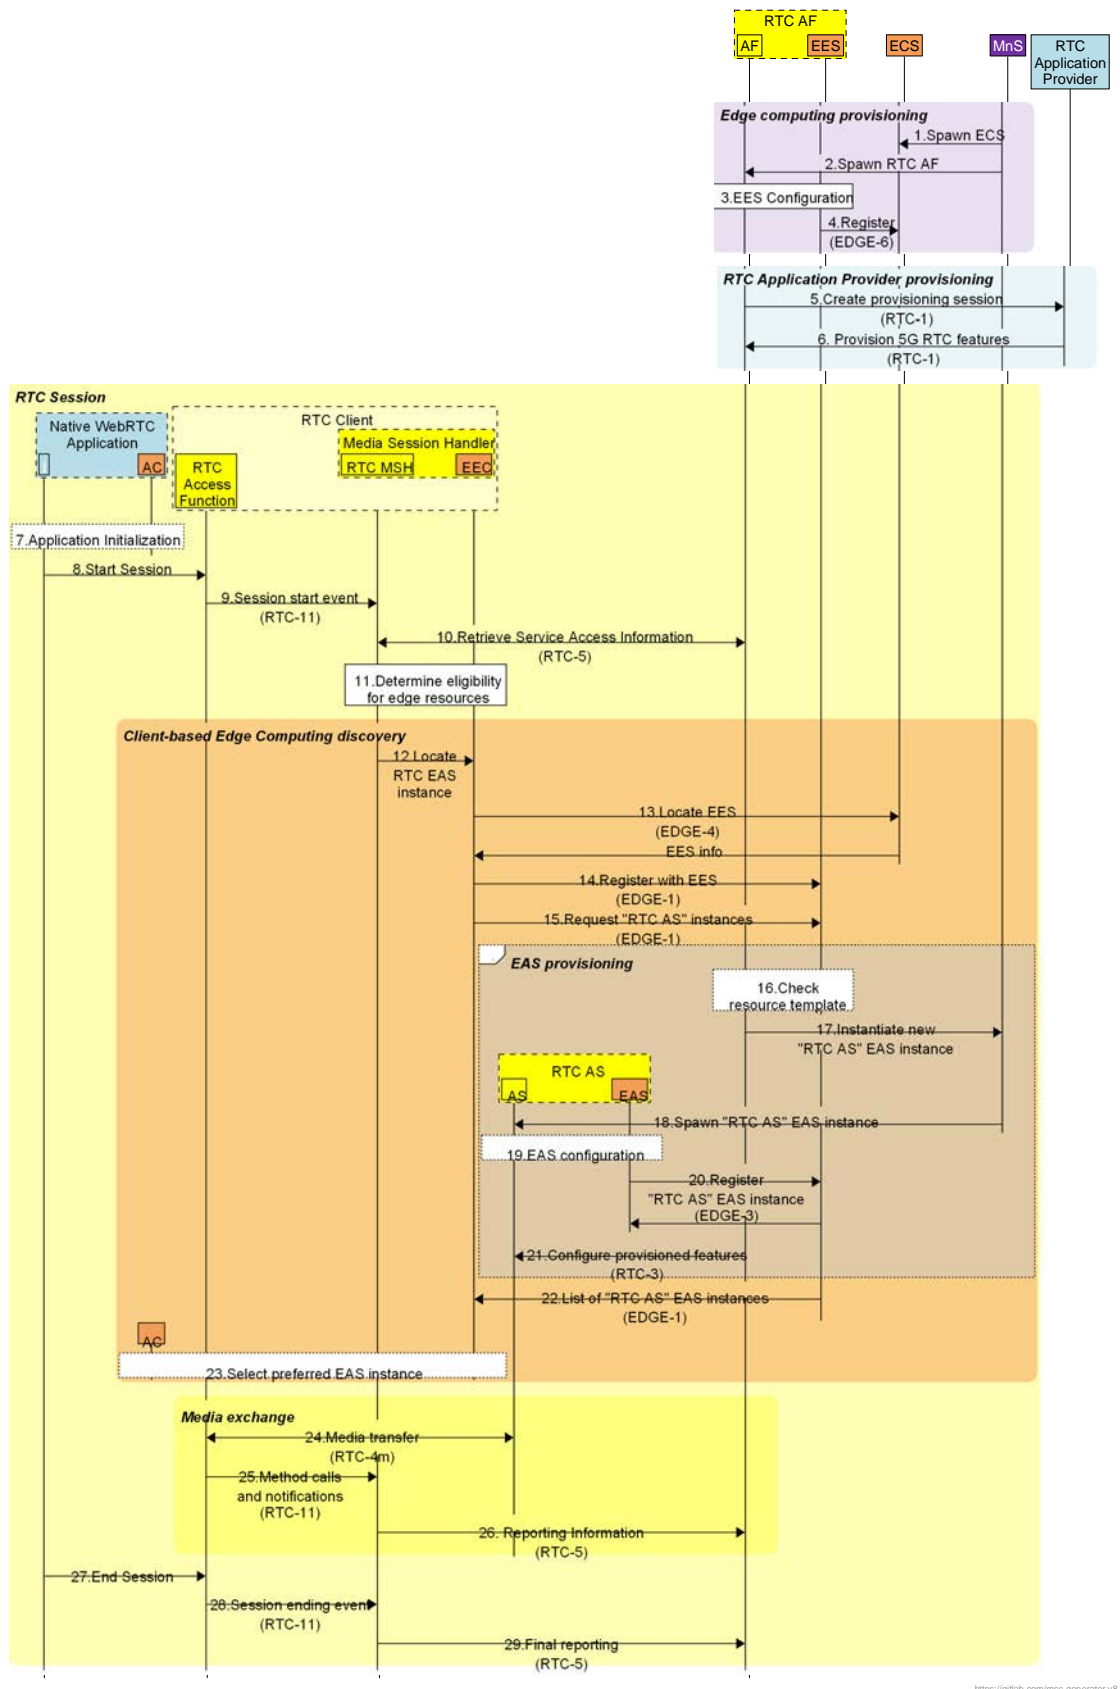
RTC AF
AF
EES
ECS
MnS
RTC Application Provider

Edge computing provisioning
1.Spawn ECS
2.Spawn RTC AF
3.EES Configuration
4.Register (EDGE-6)

RTC Application Provider provisioning
5.Create provisioning session (RTC-1)
6. Provision 5G RTC features (RTC-1)

RTC Session
Native WebRTC Application
AC
RTC Client
RTC Access Function
Media Session Handler
RTC MSH
EEC

7.Application Initialization
8.Start Session
9.Session start event (RTC-11)
10.Retrieve Service Access Information (RTC-5)
11.Determine eligibility for edge resources

Client-based Edge Computing discovery
12.Locate RTC EAS instance
13.Locate EES (EDGE-4)
EES info
14.Register with EES (EDGE-1)
15.Request "RTC AS" instances (EDGE-1)

EAS provisioning
16.Check resource template
17.Instantiate new "RTC AS" EAS instance
RTC AS
AS
EAS
18.Spawn "RTC AS" EAS instance
19.EAS configuration
20.Register "RTC AS" EAS instance (EDGE-3)
21.Configure provisioned features (RTC-3)
22.List of "RTC AS" EAS instances (EDGE-1)
AC
23.Select preferred EAS instance

Media exchange
24.Media transfer (RTC-4m)
25.Method calls and notifications (RTC-11)
26. Reporting Information (RTC-5)
27.End Session
28.Session ending event (RTC-11)
29.Final reporting (RTC-5)